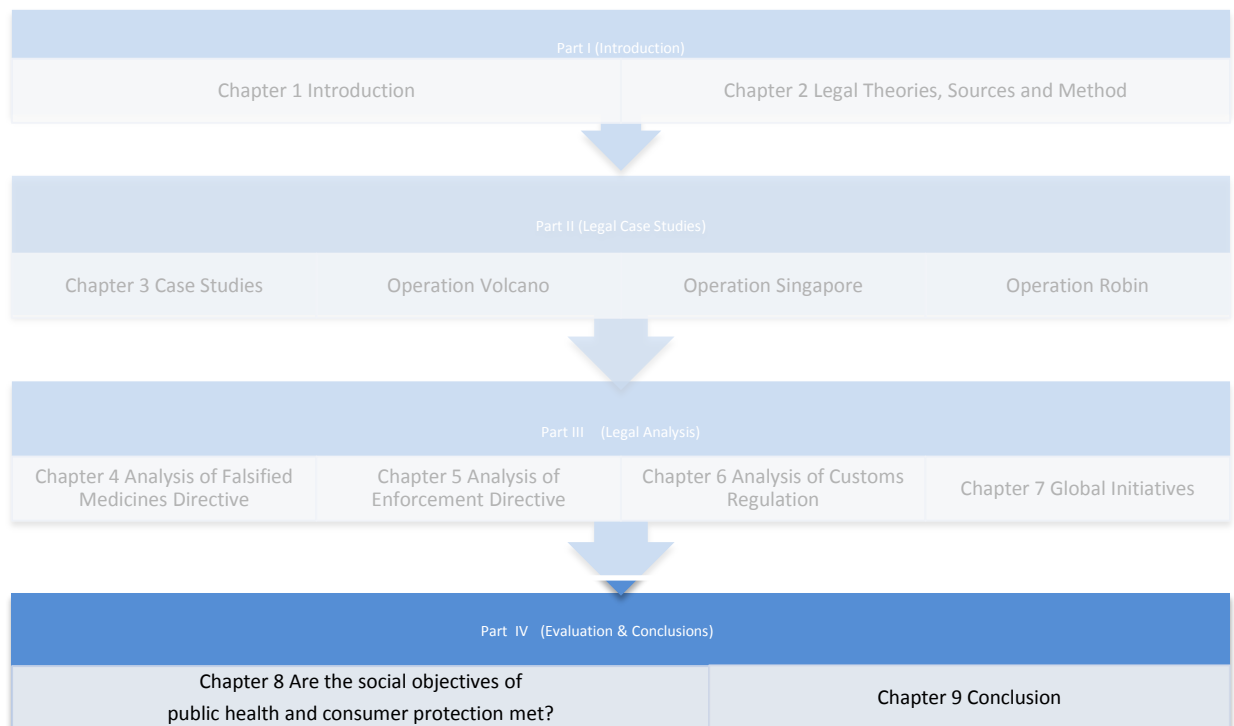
Part I (Introduction)

Chapter 1 Introduction

Chapter 2 Legal Theories, Sources and Method

Part II (Legal Case Studies)

Chapter 3 Case Studies

Operation Volcano

Operation Singapore

Operation Robin

Part III (Legal Analysis)

Chapter 4 Analysis of Falsified Medicines Directive

Chapter 5 Analysis of Enforcement Directive

Chapter 6 Analysis of Customs Regulation

Chapter 7 Global Initiatives

Part IV (Evaluation & Conclusions)

Chapter 8 Are the social objectives of public health and consumer protection met?

Chapter 9 Conclusion